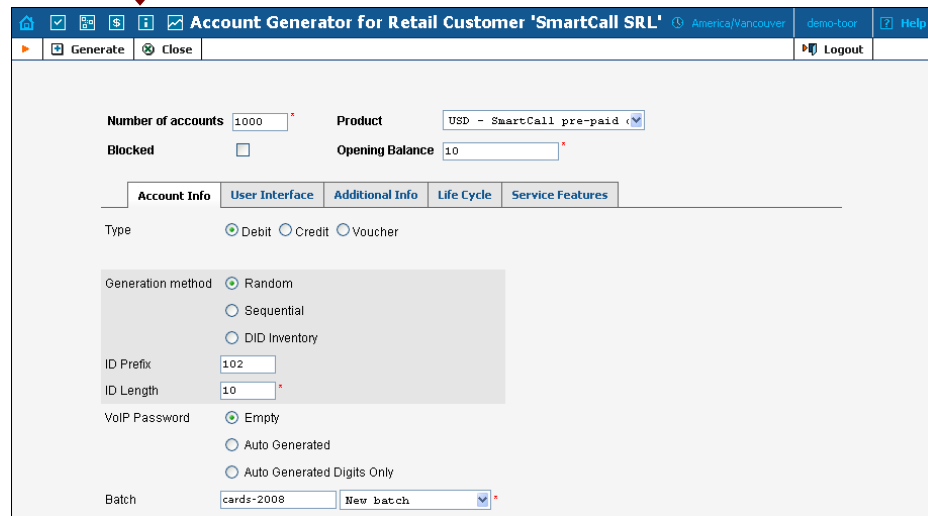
Account Generator for Retail Customer 'SmartCall SRL' America/Vancouver demo-toor Help

Generate Close Logout

Number of accounts 1000 *
Product USD - SmartCall pre-paid
Blocked
Opening Balance 10 *

Account Info | User Interface | Additional Info | Life Cycle | Service Features

Type Debit Credit Voucher

Generation method Random
Sequential
DID Inventory
ID Prefix 102
ID Length 10 *
VoIP Password Empty
Auto Generated
Auto Generated Digits Only
Batch cards-2008 New batch *